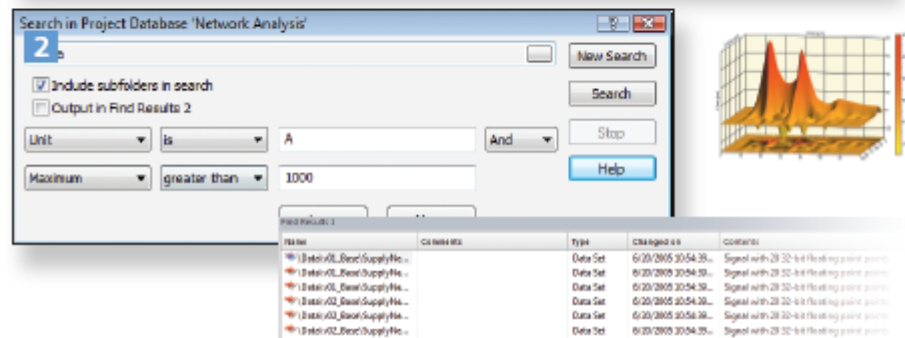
Search in Project Database 'Network Analysis'

2

New Search

Include subfolders in search

Output in Find Results 2

Search

Unit | is | A | And

Stop

Maximum | greater than | 1000

Help

Find Results 1

| Name | Comments | Type | Changed on | Contents |
|---|---|---|---|---|
| \Data\x01_Base\SupplyNo... | | Data Set | 6/20/2005 10:54:39... | Signal with 20 32-bit floating point point... |
| \Data\x01_Base\SupplyNo... | | Data Set | 6/20/2005 10:54:39... | Signal with 20 32-bit floating point point... |
| \Data\x01_Base\SupplyNo... | | Data Set | 6/20/2005 10:54:39... | Signal with 20 32-bit floating point point... |
| \Data\x02_Base\SupplyNo... | | Data Set | 6/20/2005 10:54:39... | Signal with 20 32-bit floating point point... |
| \Data\x02_Base\SupplyNo... | | Data Set | 6/20/2005 10:54:39... | Signal with 20 32-bit floating point point... |
| \Data\x02_Base\SupplyNo... | | Data Set | 6/20/2005 10:54:39... | Signal with 20 32-bit floating point point... |
| \Data\x02_Base\SupplyNo... | | Data Set | 6/20/2005 10:54:39... | Signal with 20 32-bit floating point point... |